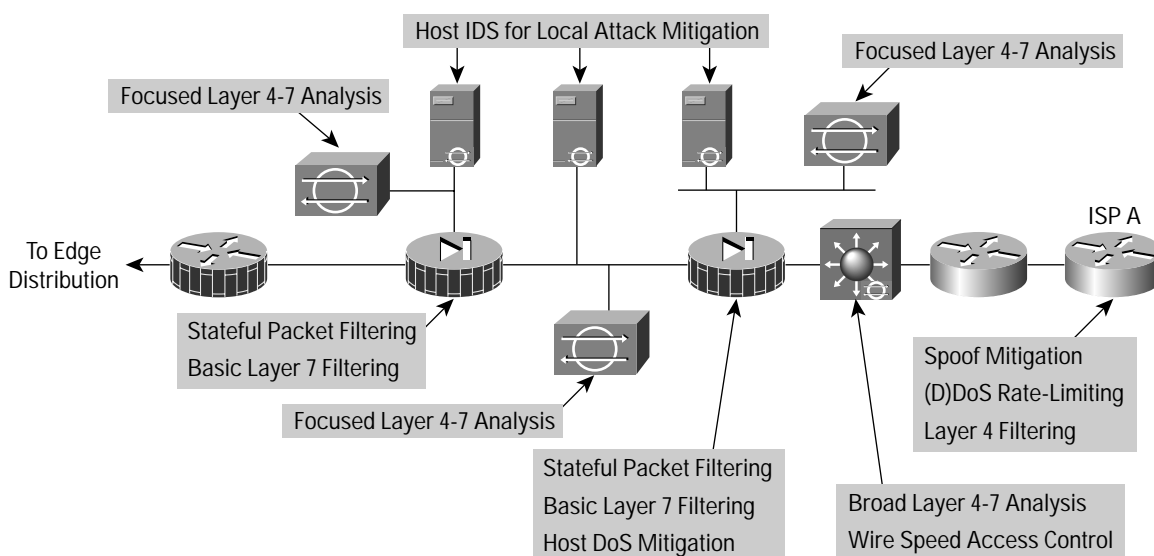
Host IDS for Local Attack Mitigation

Focused Layer 4-7 Analysis

Focused Layer 4-7 Analysis

ISP A

To Edge Distribution

Stateful Packet Filtering
Basic Layer 7 Filtering

Spoof Mitigation
(D)DoS Rate-Limiting
Layer 4 Filtering

Focused Layer 4-7 Analysis

Stateful Packet Filtering
Basic Layer 7 Filtering
Host DoS Mitigation

Broad Layer 4-7 Analysis
Wire Speed Access Control